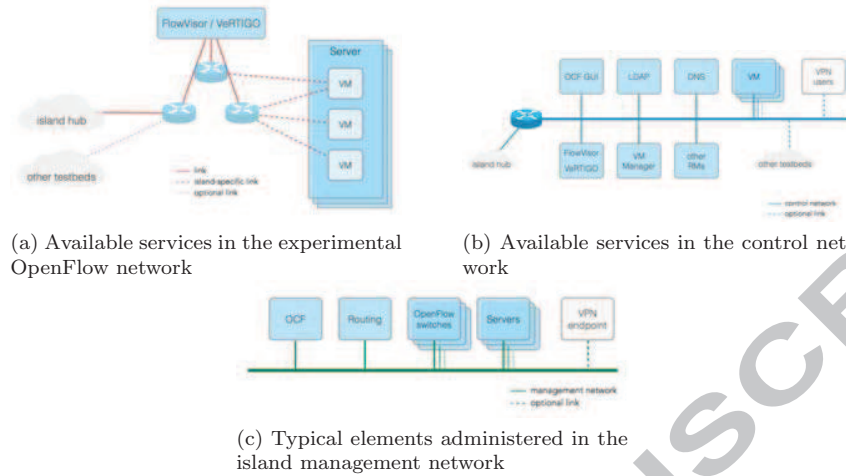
FlowVisor / VeRTIGO

Server

VM

VM

VM

island hub

other testbeds

link
island-specific link
optional link

(a) Available services in the experimental OpenFlow network

OCF GUI

LDAP

DNS

VM

VPN users

island hub

FlowVisor VeRTIGO

VM Manager

other RMs

other testbeds

control network
optional link

(b) Available services in the control network

OCF

Routing

OpenFlow switches

Servers

VPN endpoint

management network
optional link

(c) Typical elements administered in the island management network